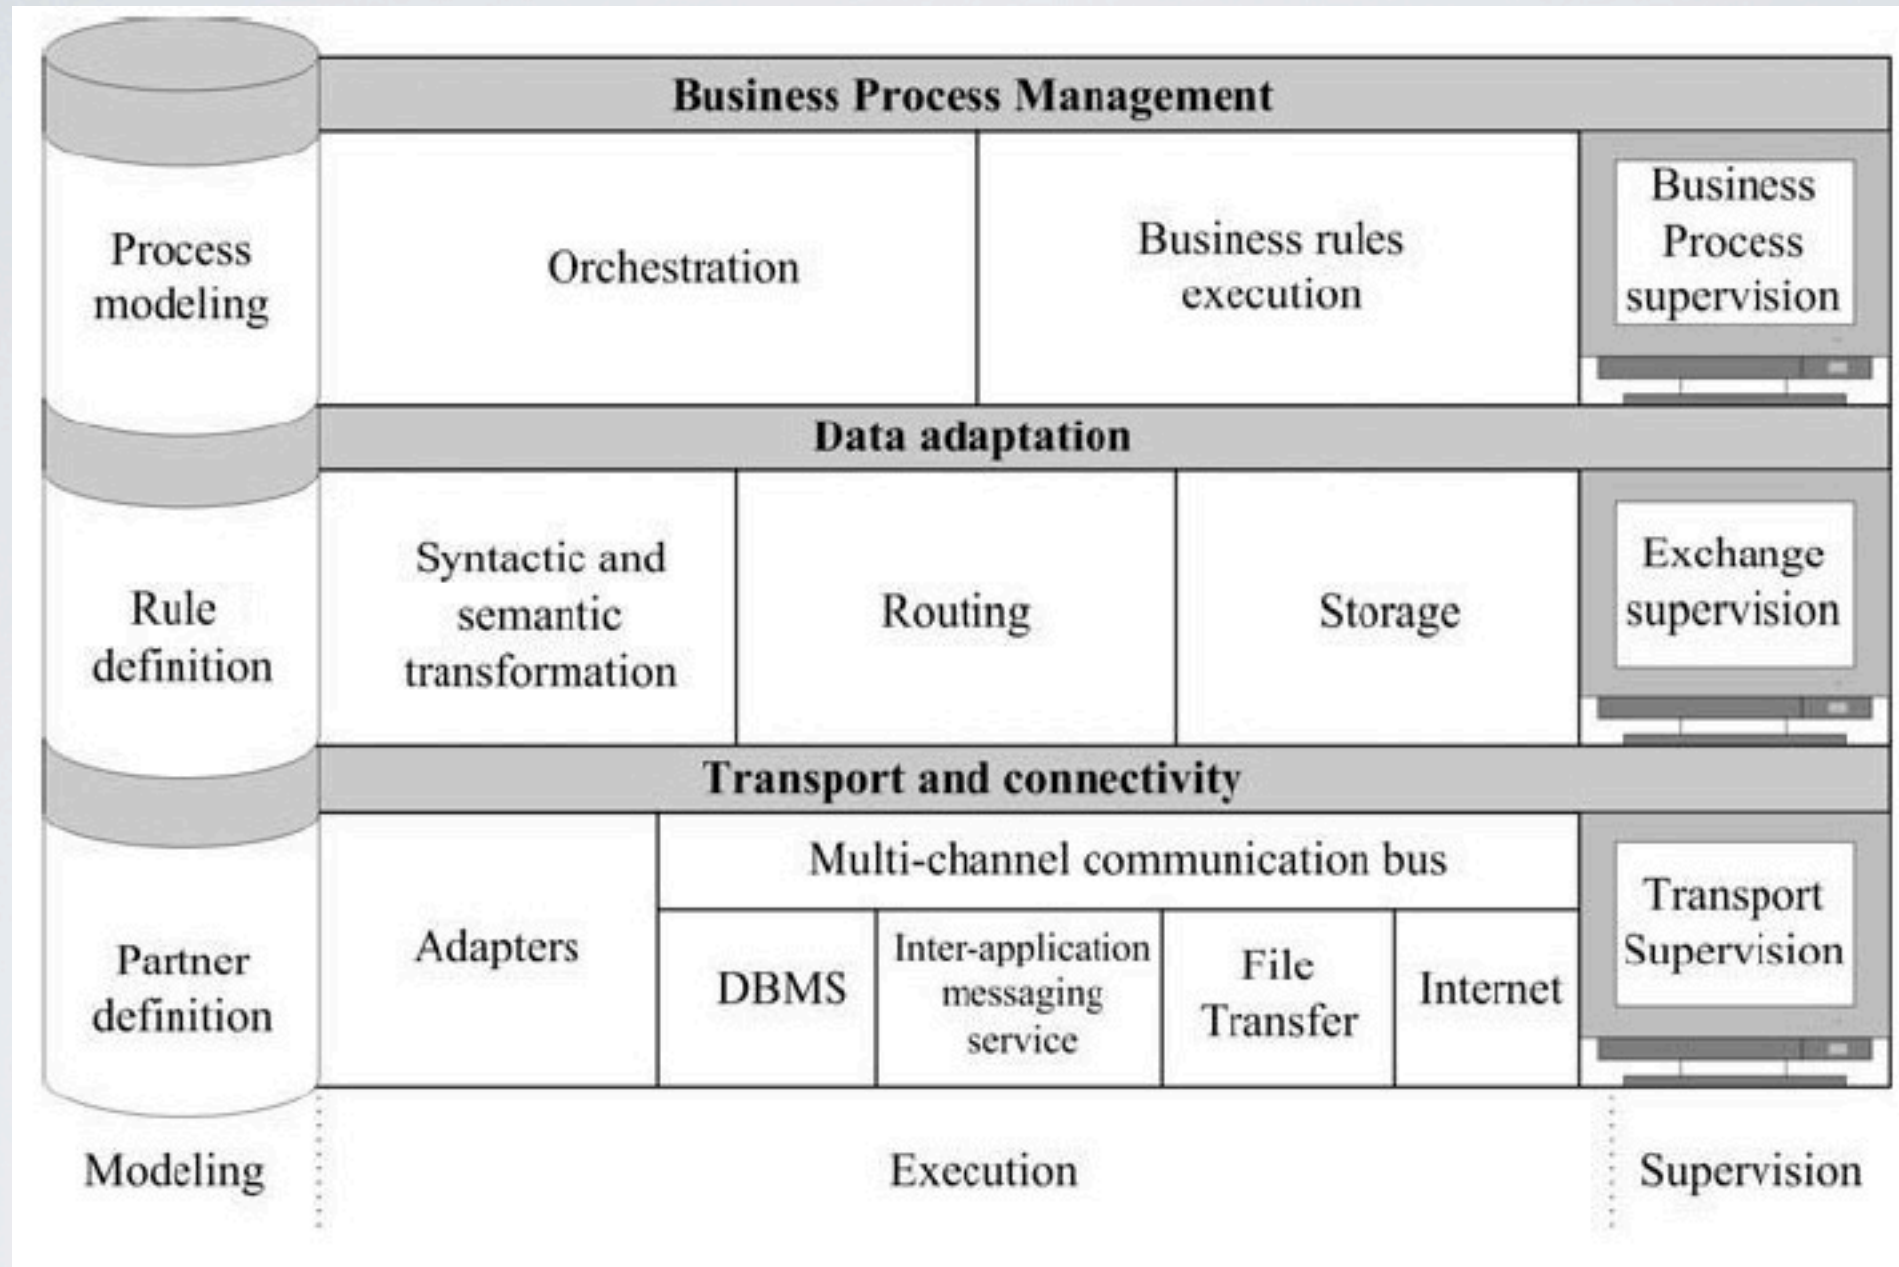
Business Process Management

Process modeling

Orchestration

Business rules execution

Business Process supervision

Data adaptation

Rule definition

Syntactic and semantic transformation

Routing

Storage

Exchange supervision

Transport and connectivity

Partner definition

Adapters

Multi-channel communication bus

DBMS

Inter-application messaging service

File Transfer

Internet

Transport Supervision

Modeling

Execution

Supervision